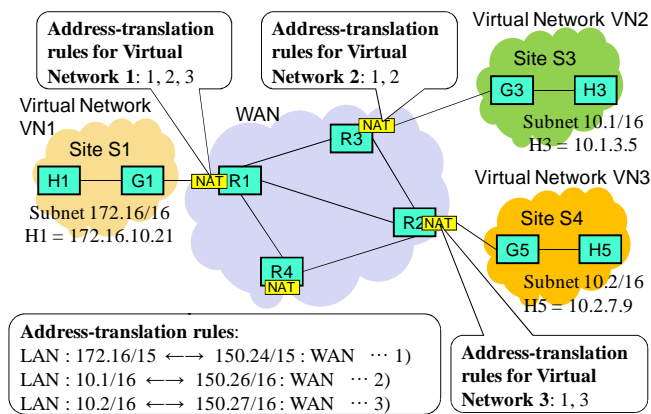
Address-translation rules for Virtual Network 1: 1, 2, 3

Address-translation rules for Virtual Network 2: 1, 2

Virtual Network VN2

Site S3

G3

H3

Subnet 10.1/16
H3 = 10.1.3.5

Virtual Network VN1

WAN

NAT

R3

Site S1

H1

G1

NAT

R1

Subnet 172.16/16
H1 = 172.16.10.21

Virtual Network VN3

Site S4

R2

NAT

G5

H5

R4

NAT

Subnet 10.2/16
H5 = 10.2.7.9

Address-translation rules:
LAN : 172.16/15 $\longleftrightarrow$ 150.24/15 : WAN ··· 1)
LAN : 10.1/16 $\longleftrightarrow$ 150.26/16 : WAN ··· 2)
LAN : 10.2/16 $\longleftrightarrow$ 150.27/16 : WAN ··· 3)

Address-translation rules for Virtual Network 3: 1, 3